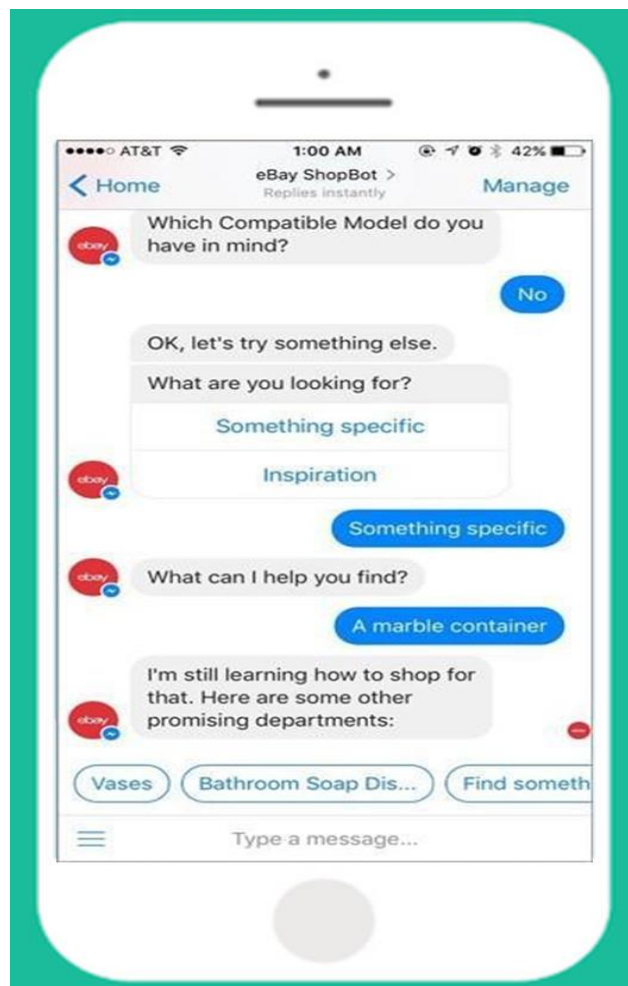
●●●●○ AT&T
1:00 AM
42%

< Home
eBay ShopBot >
Replies instantly
Manage

ebay
Which Compatible Model do you have in mind?

No

OK, let's try something else.

What are you looking for?

Something specific

Inspiration

ebay

Something specific

ebay
What can I help you find?

A marble container

ebay
I'm still learning how to shop for that. Here are some other promising departments:

Vases
Bathroom Soap Dis...
Find someth

Type a message...